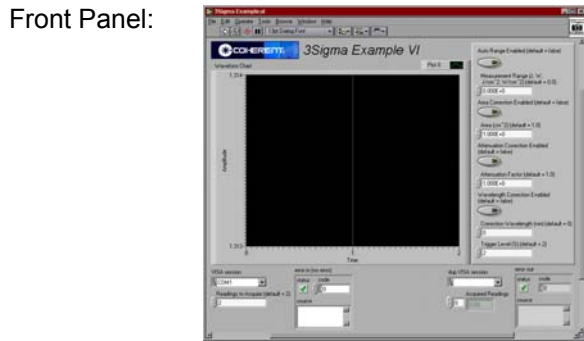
Front Panel:

3Sigma Example.vi

File Edit Operate Tools Browse Window Help

13pt Dialog Font

COHERENT

3Sigma Example VI

Waveform Chart

Plot 0

1.314

Amplitude

1.310

0

Time

1

Auto Range Enabled (default = false)

Measurement Range (J, W, J/cm^2, W/cm^2) (default = 0.0)

0.0000E+0

Area Correction Enabled (default = false)

Area (cm^2) (default = 1.0)

1.0000E+0

Attenuation Correction Enabled (default = false)

Attenuation Factor (default = 1.0)

1.0000E+0

Wavelength Correction Enabled (default = false)

Correction Wavelength (nm) (default = 0)

0

Trigger Level (%) (default = 2)

2

VISA session

COM1

Readings to Acquire (default = 2)

2

error in (no error)

status

code

0

source

dup VISA session

Acquired Readings

0

error out

status

code

0

source